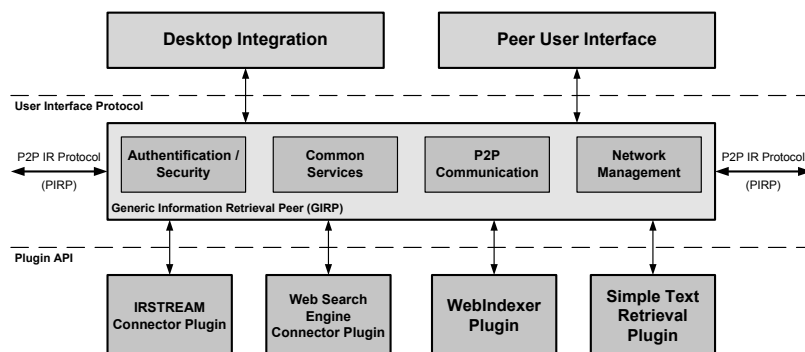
Desktop Integration

Peer User Interface

User Interface Protocol

P2P IR Protocol
(PIRP)

Authentification / Security

Common Services

P2P Communication

Network Management

P2P IR Protocol
(PIRP)

Generic Information Retrieval Peer (GIRP)

Plugin API

IRSTREAM Connector Plugin

Web Search Engine Connector Plugin

WebIndexer Plugin

Simple Text Retrieval Plugin